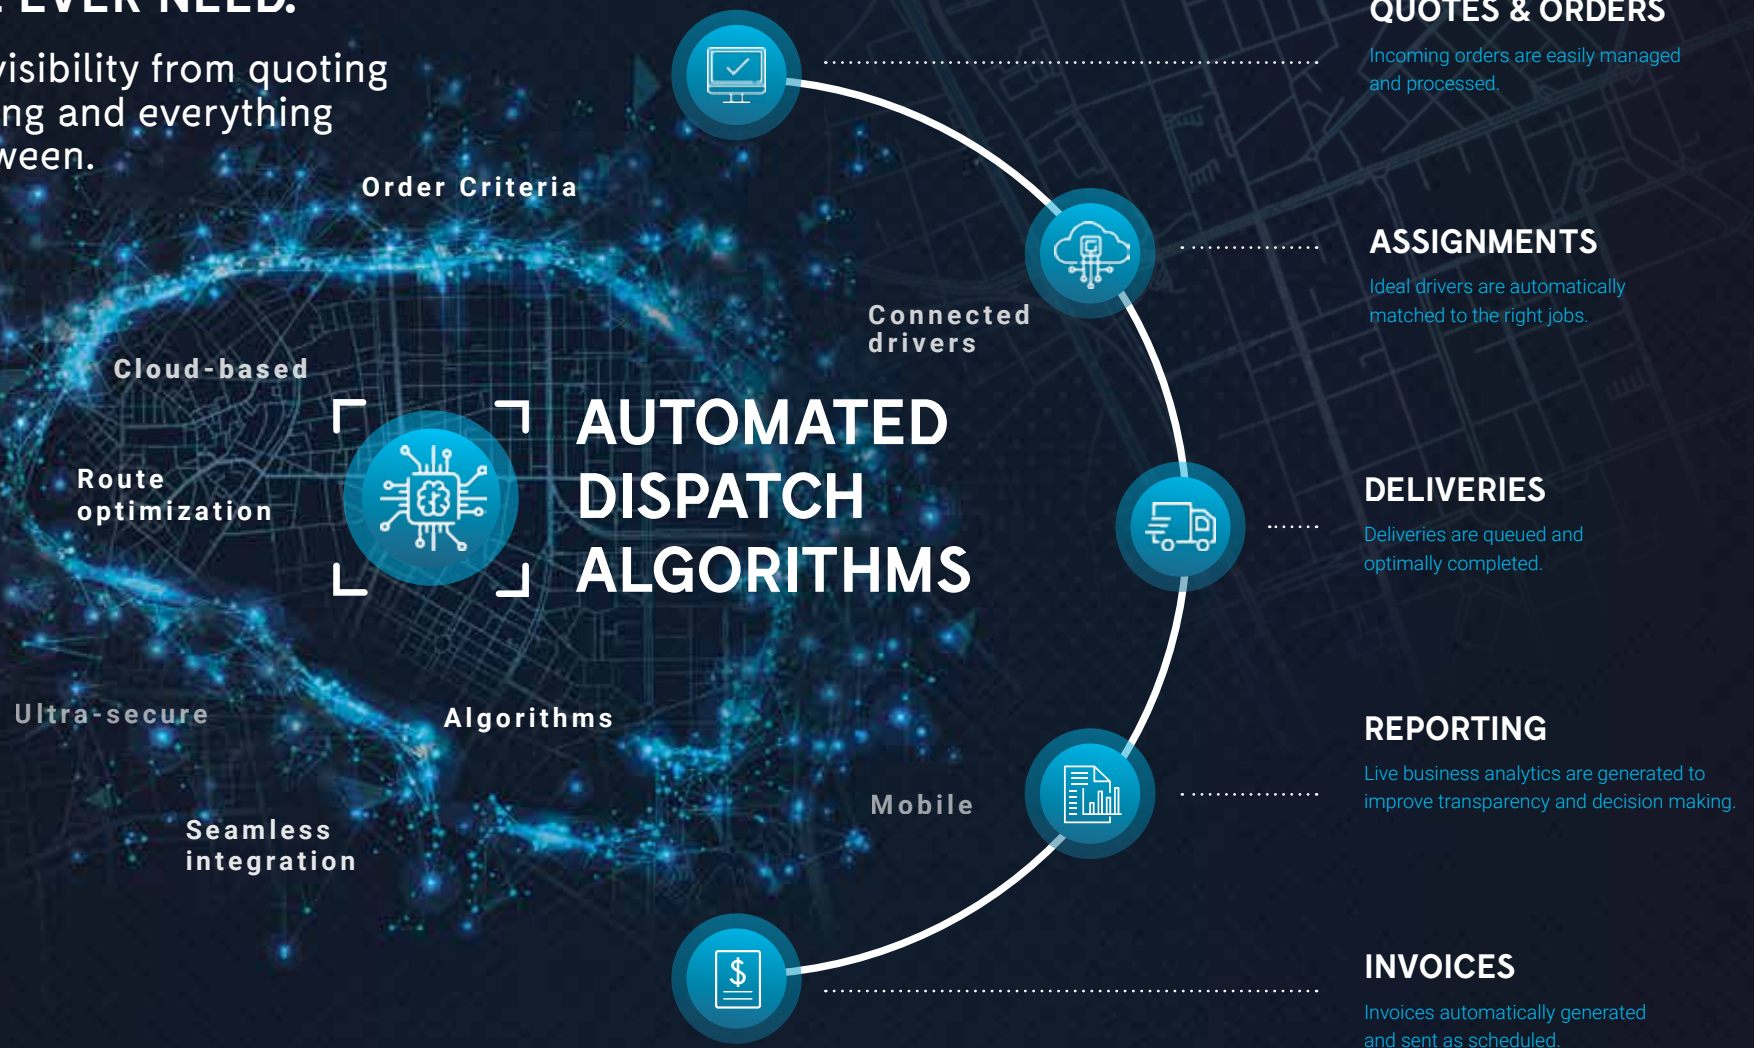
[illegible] EVER NEED.

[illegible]isibility from quoting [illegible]ng and everything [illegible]ween.

Order Criteria

Connected drivers

Cloud-based

Route optimization

AUTOMATED DISPATCH ALGORITHMS

Ultra-secure

Algorithms

Seamless integration

Mobile

QUOTES & ORDERS
Incoming orders are easily managed and processed.

ASSIGNMENTS
Ideal drivers are automatically matched to the right jobs.

DELIVERIES
Deliveries are queued and optimally completed.

REPORTING
Live business analytics are generated to improve transparency and decision making.

INVOICES
Invoices automatically generated and sent as scheduled.